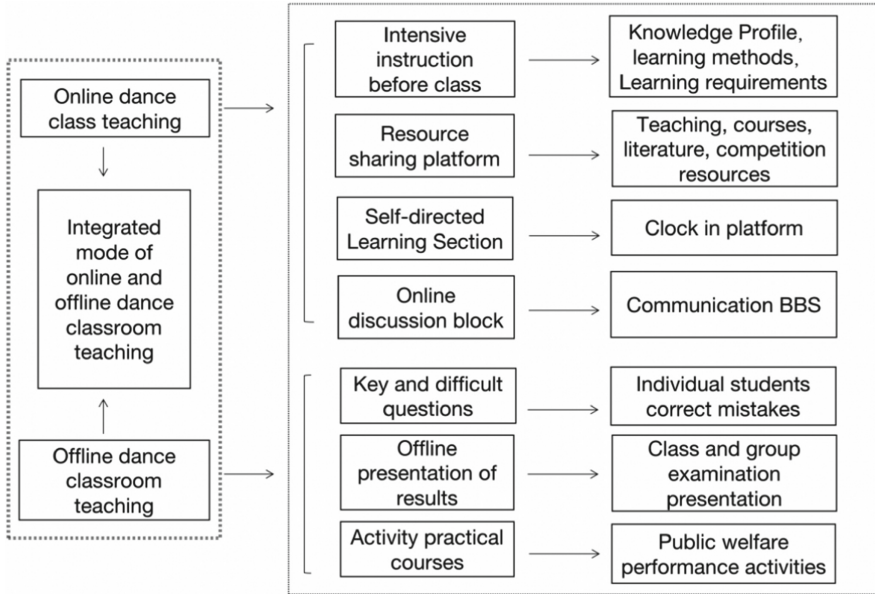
Online dance class teaching

Integrated mode of online and offline dance classroom teaching

Offline dance classroom teaching

Intensive instruction before class

Knowledge Profile, learning methods, Learning requirements

Resource sharing platform

Teaching, courses, literature, competition resources

Self-directed Learning Section

Clock in platform

Online discussion block

Communication BBS

Key and difficult questions

Individual students correct mistakes

Offline presentation of results

Class and group examination presentation

Activity practical courses

Public welfare performance activities